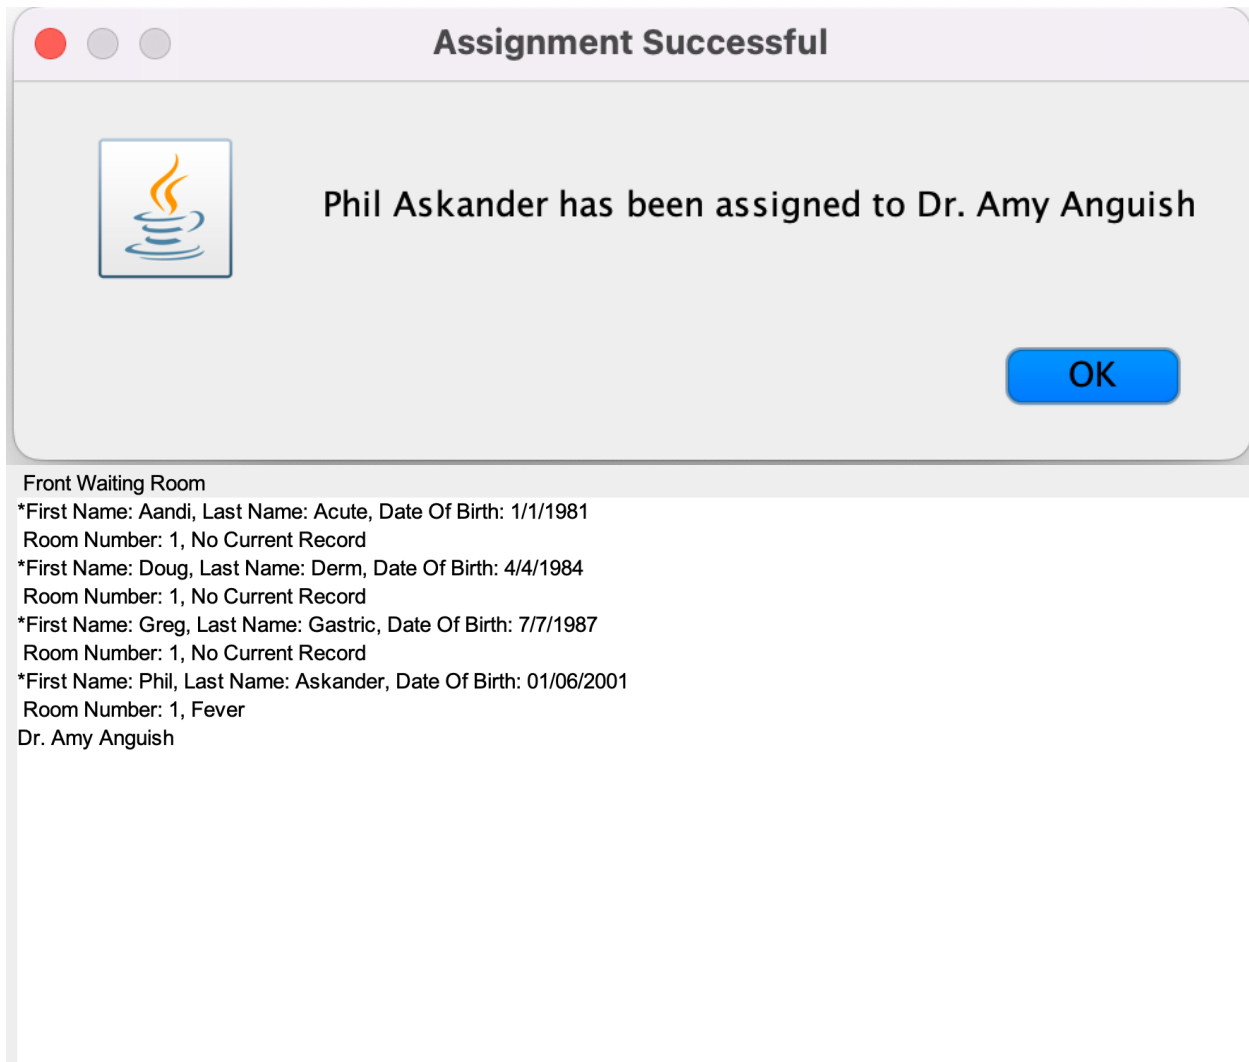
Assignment Successful

Phil Askander has been assigned to Dr. Amy Anguish

OK

Front Waiting Room
*First Name: Aandi, Last Name: Acute, Date Of Birth: 1/1/1981
Room Number: 1, No Current Record
*First Name: Doug, Last Name: Derm, Date Of Birth: 4/4/1984
Room Number: 1, No Current Record
*First Name: Greg, Last Name: Gastric, Date Of Birth: 7/7/1987
Room Number: 1, No Current Record
*First Name: Phil, Last Name: Askander, Date Of Birth: 01/06/2001
Room Number: 1, Fever
Dr. Amy Anguish